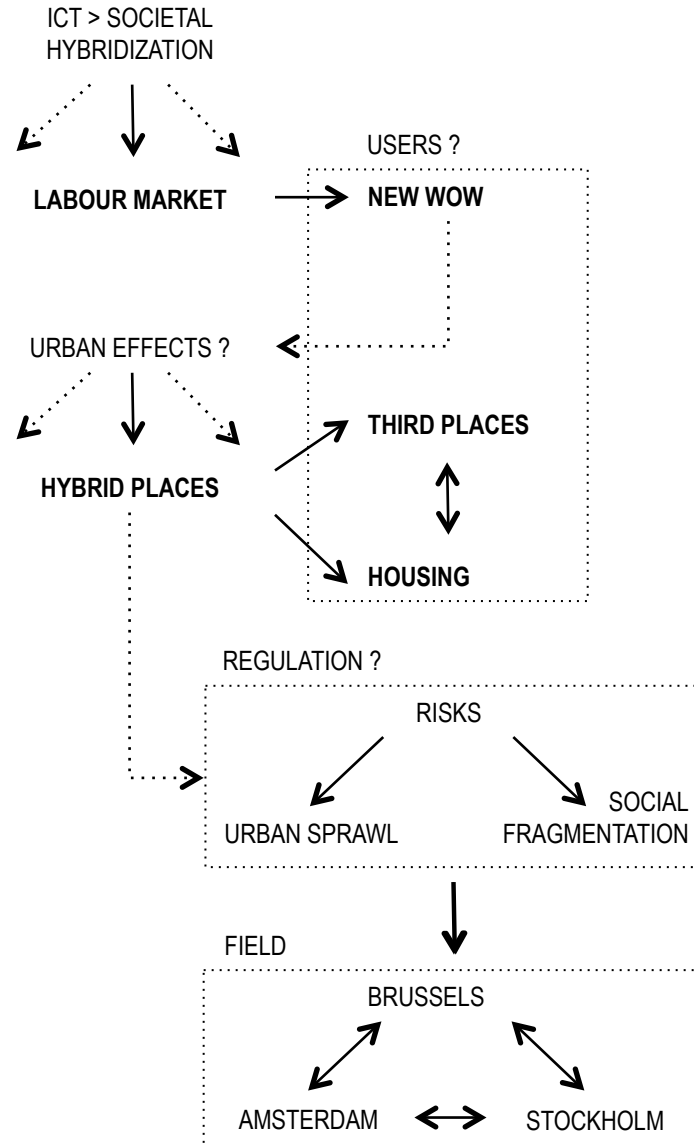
ICT > SOCIETAL HYBRIDIZATION

LABOUR MARKET

USERS ?

NEW WOW

URBAN EFFECTS ?

HYBRID PLACES

THIRD PLACES

HOUSING

REGULATION ?

RISKS

URBAN SPRAWL

SOCIAL FRAGMENTATION

FIELD

BRUSSELS

AMSTERDAM

STOCKHOLM